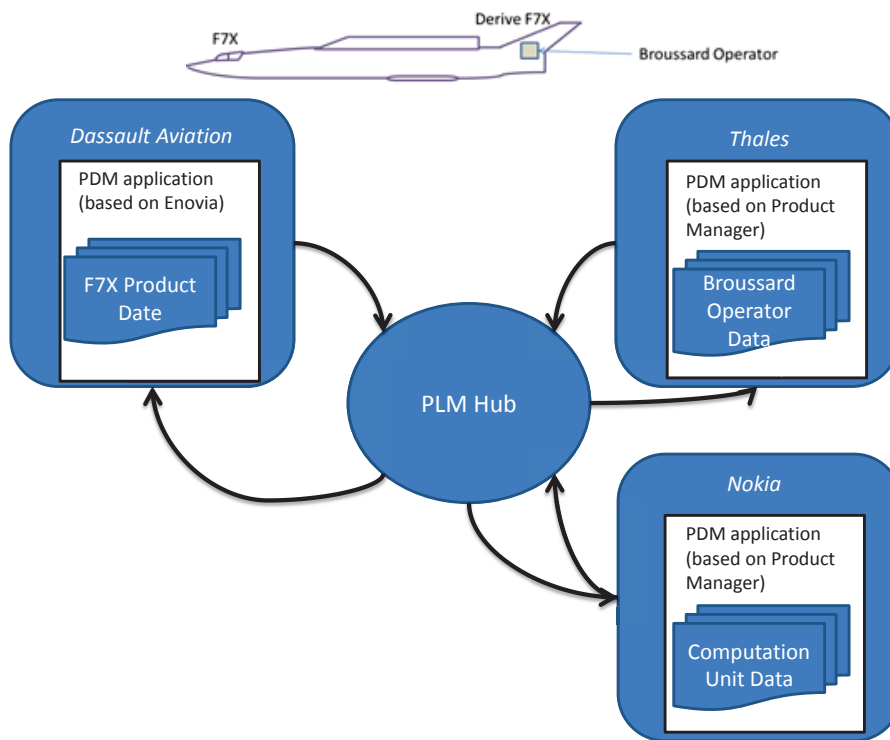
F7X

Derive F7X

Broussard Operator

Dassault Aviation

PDM application (based on Enovia)

F7X Product Date

Thales

PDM application (based on Product Manager)

Broussard Operator Data

PLM Hub

Nokia

PDM application (based on Product Manager)

Computation Unit Data